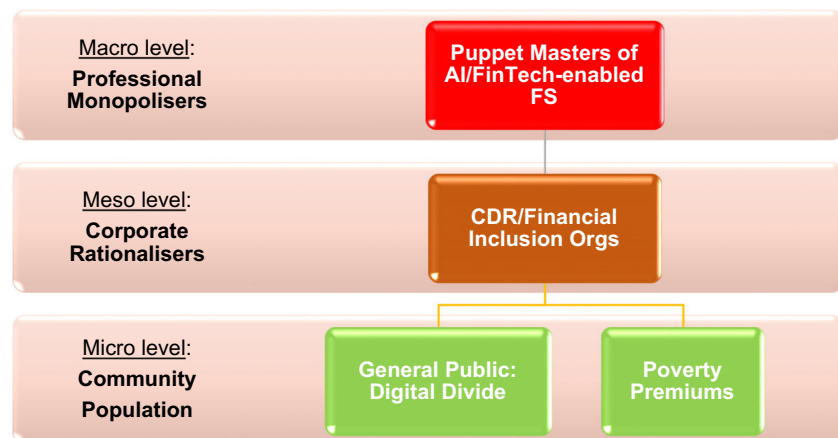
Macro level:
Professional Monopolisers

Puppet Masters of AI/FinTech-enabled FS

Meso level:
Corporate Rationalisers

CDR/Financial Inclusion Orgs

Micro level:
Community Population

General Public: Digital Divide

Poverty Premiums